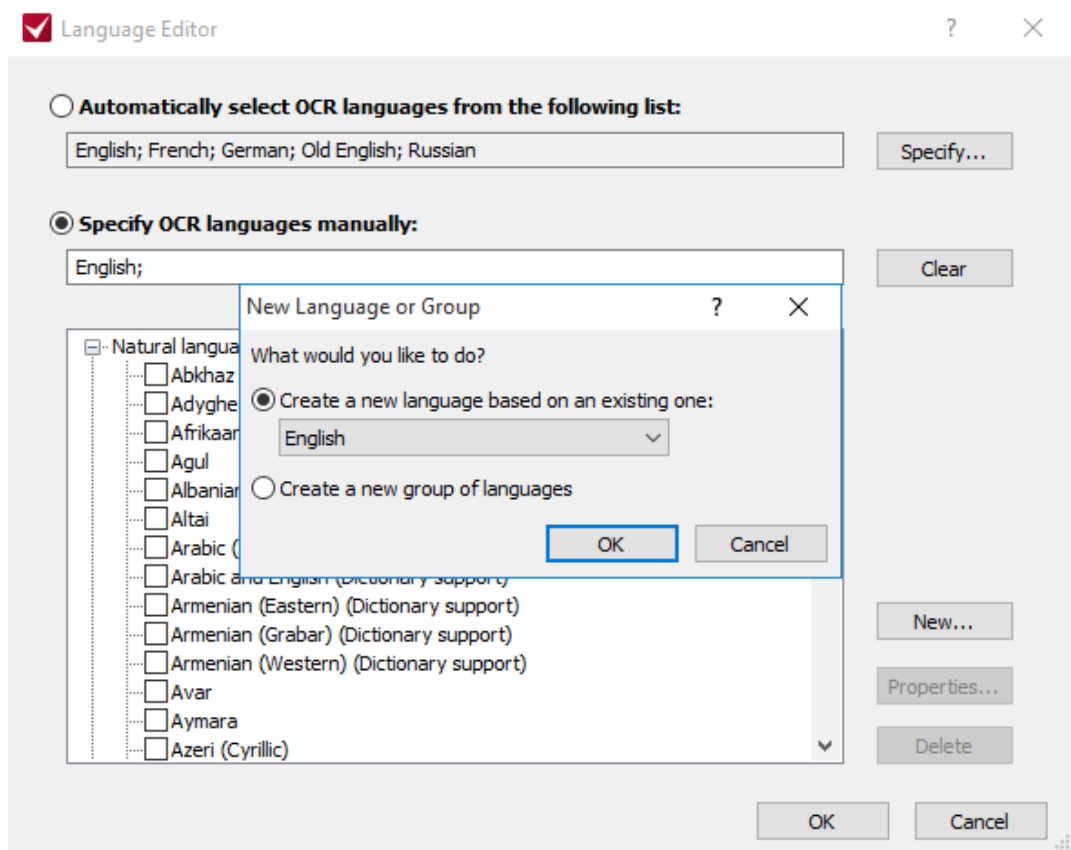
Language Editor

?

Automatically select OCR languages from the following list:

English; French; German; Old English; Russian

Specify...

Specify OCR languages manually:

English;

Clear

Natural langua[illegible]
Abkhaz
Adyghe
Afrikaa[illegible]
Agul
Albanian
Altai
Arabic ([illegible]
Arabic and English (Dictionary support)
Armenian (Eastern) (Dictionary support)
Armenian (Grabar) (Dictionary support)
Armenian (Western) (Dictionary support)
Avar
Aymara
Azeri (Cyrillic)

New Language or Group

?

What would you like to do?

Create a new language based on an existing one:

English

Create a new group of languages

OK

Cancel

New...

Properties...

Delete

OK

Cancel